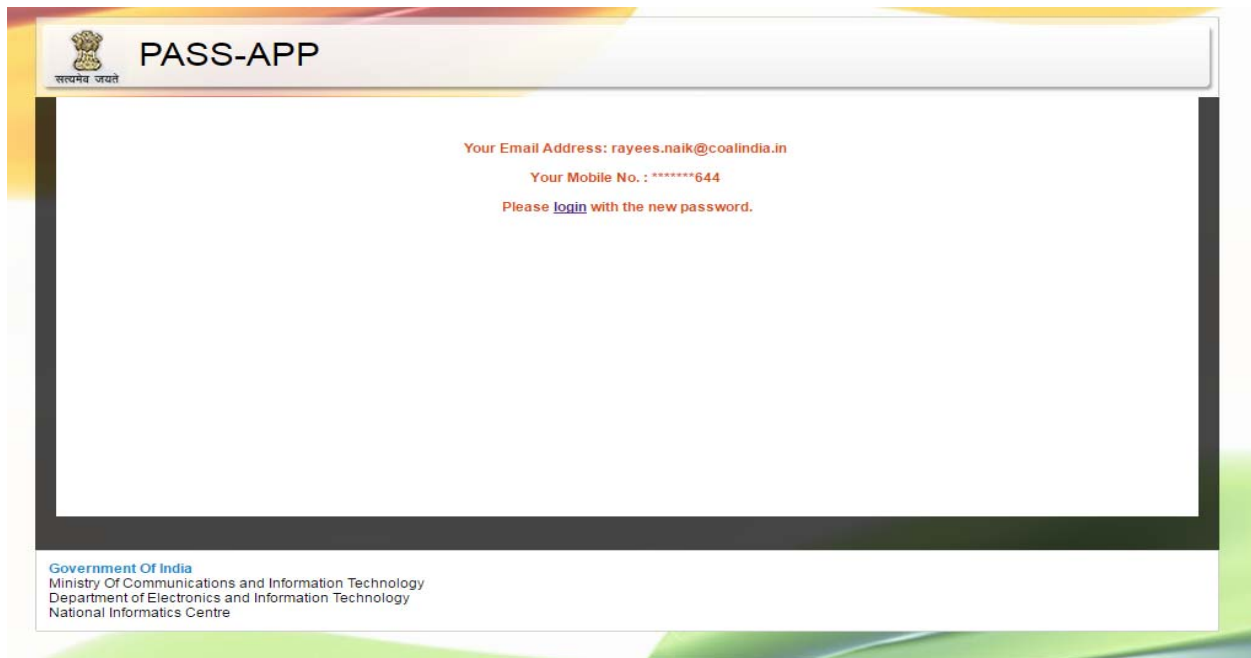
सत्यमेव जयते

PASS-APP

Your Email Address: rayees.naik@coalindia.in

Your Mobile No. : *******644

Please login with the new password.

Government Of India
Ministry Of Communications and Information Technology
Department of Electronics and Information Technology
National Informatics Centre